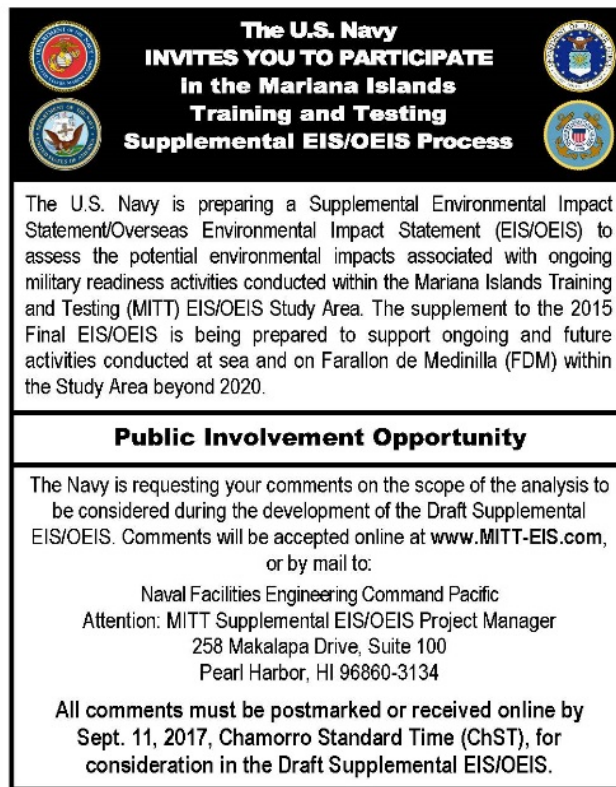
The U.S. Navy
INVITES YOU TO PARTICIPATE
in the Mariana Islands
Training and Testing
Supplemental EIS/OEIS Process

The U.S. Navy is preparing a Supplemental Environmental Impact Statement/Overseas Environmental Impact Statement (EIS/OEIS) to assess the potential environmental impacts associated with ongoing military readiness activities conducted within the Mariana Islands Training and Testing (MITT) EIS/OEIS Study Area. The supplement to the 2015 Final EIS/OEIS is being prepared to support ongoing and future activities conducted at sea and on Farallon de Medinilla (FDM) within the Study Area beyond 2020.

Public Involvement Opportunity

The Navy is requesting your comments on the scope of the analysis to be considered during the development of the Draft Supplemental EIS/OEIS. Comments will be accepted online at www.MITT-EIS.com, or by mail to:

Naval Facilities Engineering Command Pacific
Attention: MITT Supplemental EIS/OEIS Project Manager
258 Makalapa Drive, Suite 100
Pearl Harbor, HI 96860-3134

All comments must be postmarked or received online by Sept. 11, 2017, Chamorro Standard Time (ChST), for consideration in the Draft Supplemental EIS/OEIS.